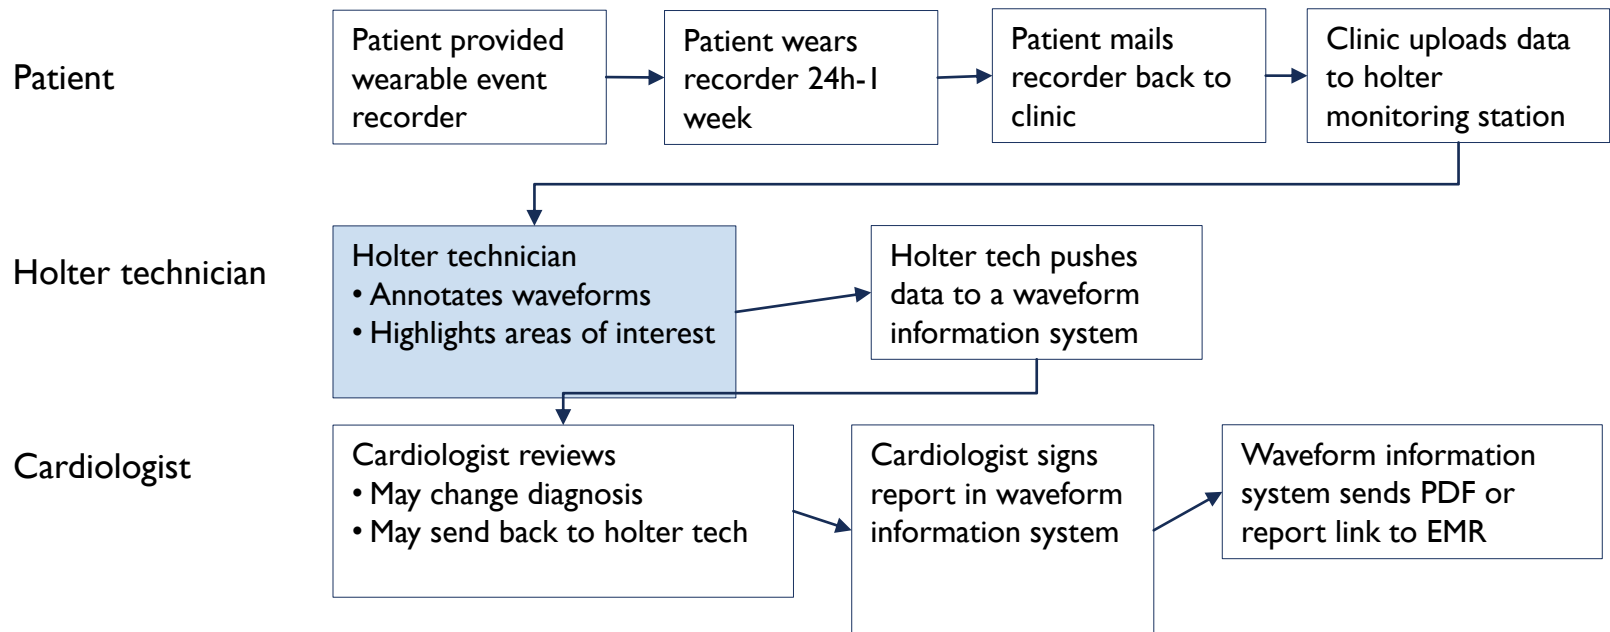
Patient

Patient provided wearable event recorder

Patient wears recorder 24h-1 week

Patient mails recorder back to clinic

Clinic uploads data to holter monitoring station

Holter technician

Holter technician
• Annotates waveforms
• Highlights areas of interest

Holter tech pushes data to a waveform information system

Cardiologist

Cardiologist reviews
• May change diagnosis
• May send back to holter tech

Cardiologist signs report in waveform information system

Waveform information system sends PDF or report link to EMR